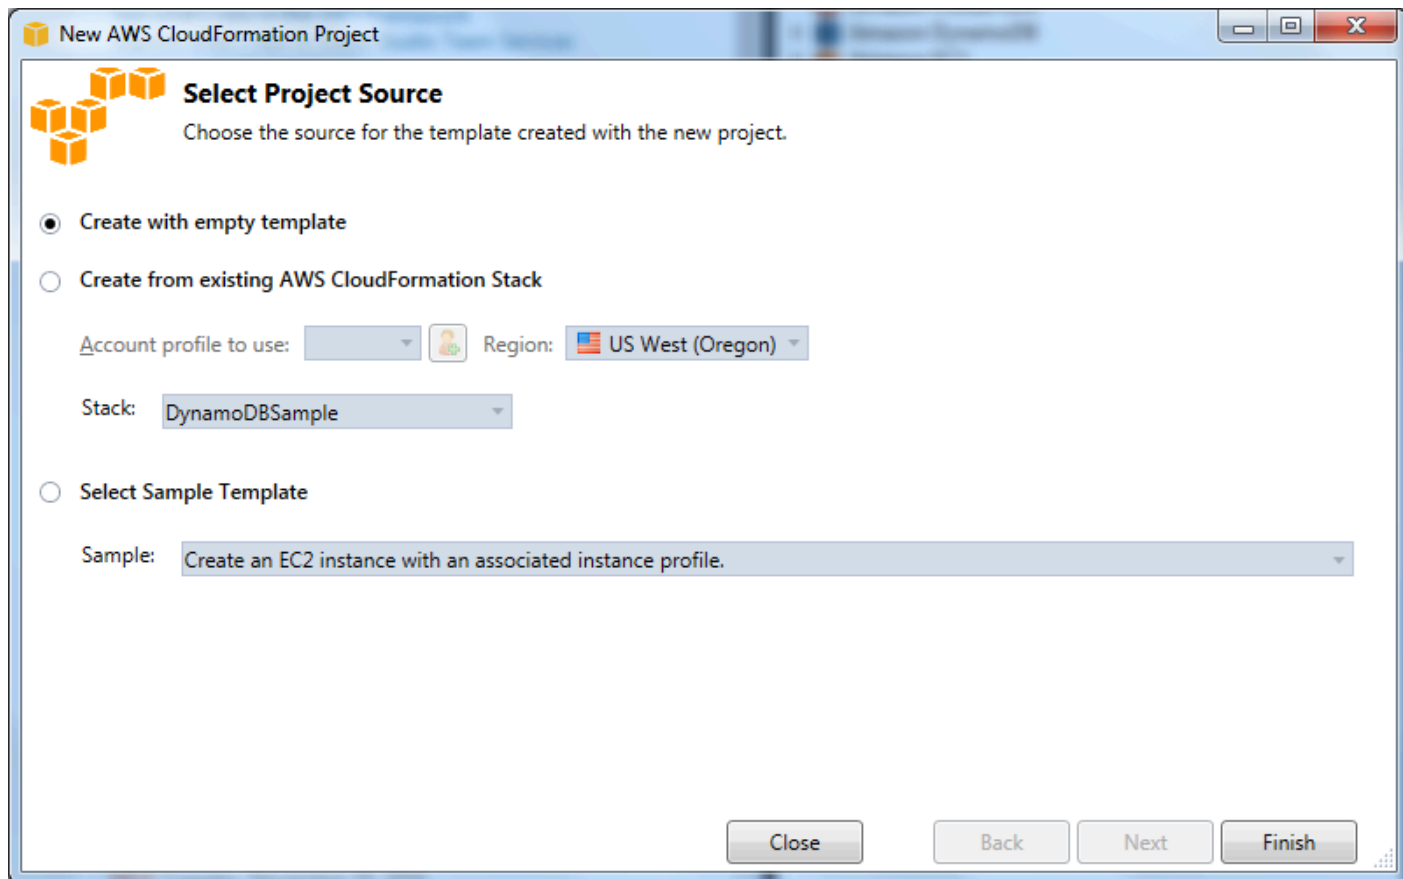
New AWS CloudFormation Project

Select Project Source

Choose the source for the template created with the new project.

Create with empty template

Create from existing AWS CloudFormation Stack

Account profile to use:

Region: US West (Oregon)

Stack: DynamoDBSample

Select Sample Template

Sample: Create an EC2 instance with an associated instance profile.

Close

Back

Next

Finish